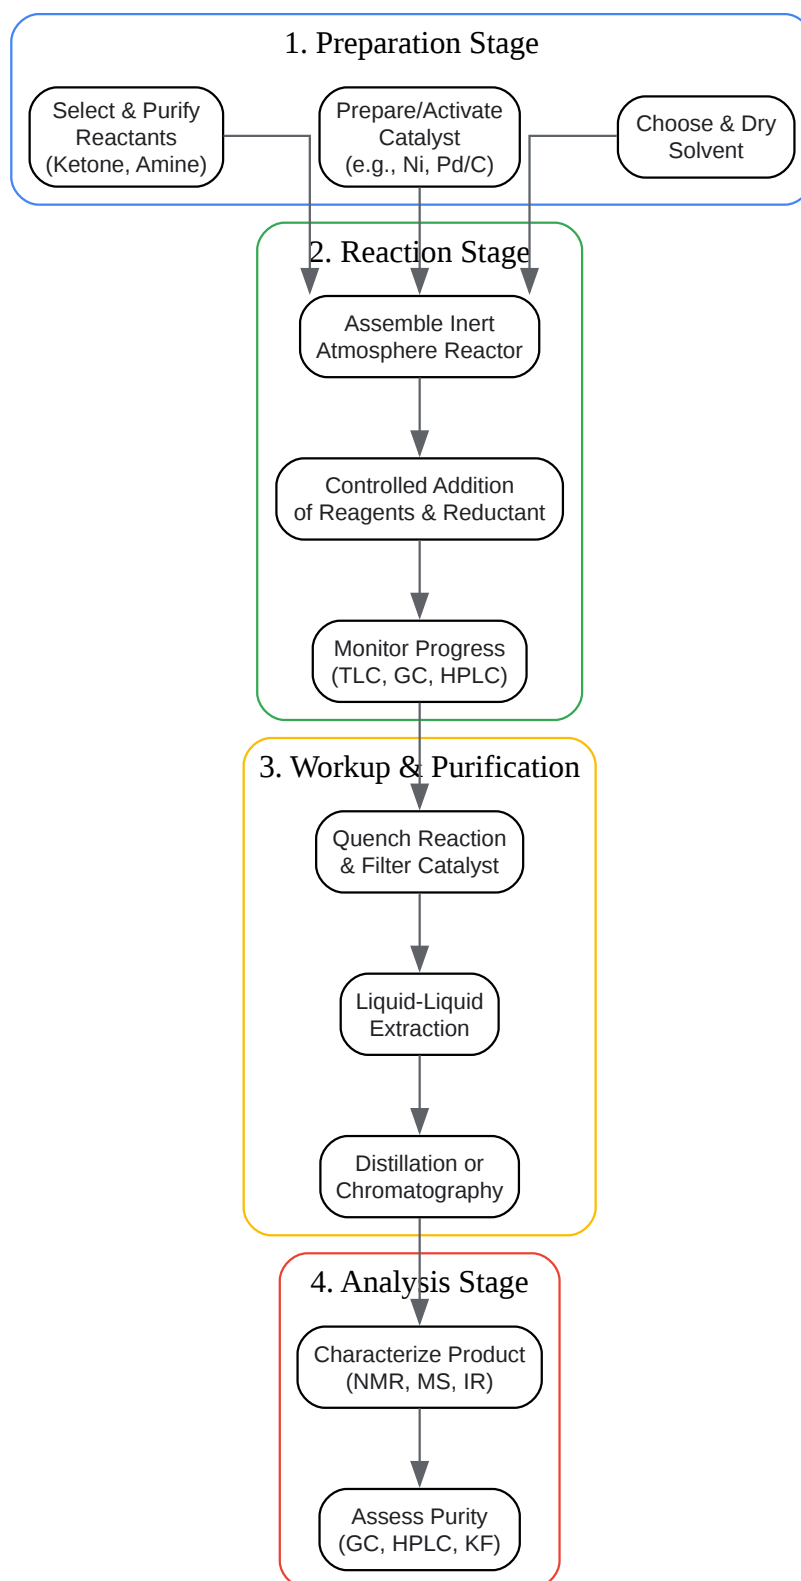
1. Preparation Stage

Select & Purify Reactants (Ketone, Amine)

Prepare/Activate Catalyst (e.g., Ni, Pd/C)

Choose & Dry Solvent

2. Reaction Stage

Assemble Inert Atmosphere Reactor

Controlled Addition of Reagents & Reductant

Monitor Progress (TLC, GC, HPLC)

3. Workup & Purification

Quench Reaction & Filter Catalyst

Liquid-Liquid Extraction

Distillation or Chromatography

4. Analysis Stage

Characterize Product (NMR, MS, IR)

Assess Purity (GC, HPLC, KF)